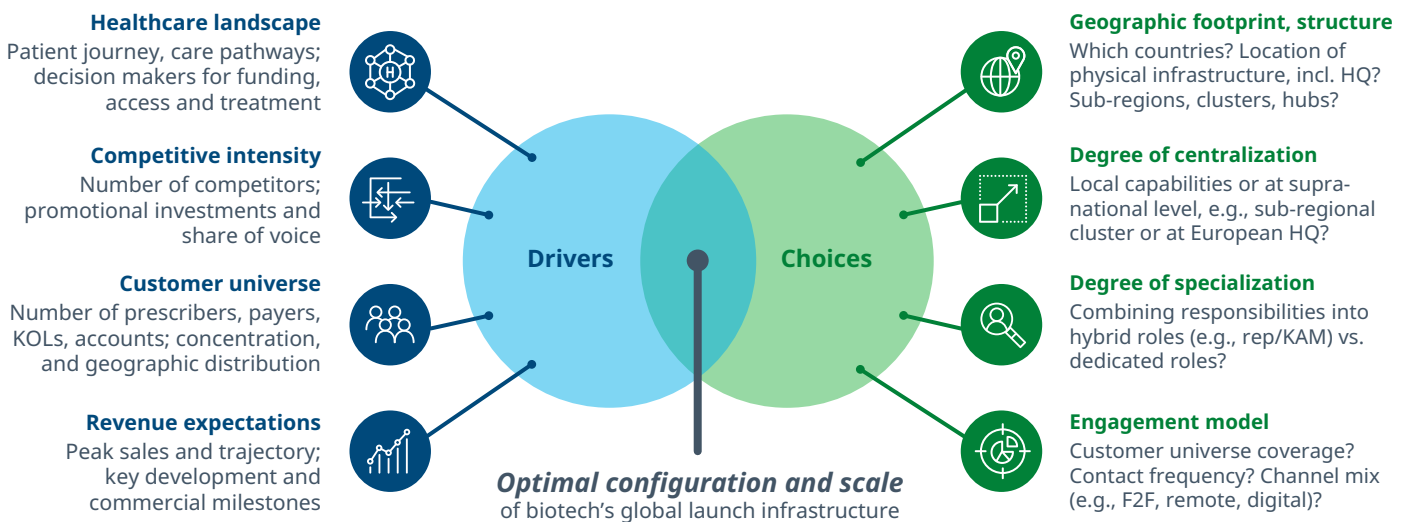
Healthcare landscape
Patient journey, care pathways; decision makers for funding, access and treatment

Competitive intensity
Number of competitors; promotional investments and share of voice

Customer universe
Number of prescribers, payers, KOLs, accounts; concentration, and geographic distribution

Revenue expectations
Peak sales and trajectory; key development and commercial milestones

Drivers

Choices

Geographic footprint, structure
Which countries? Location of physical infrastructure, incl. HQ? Sub-regions, clusters, hubs?

Degree of centralization
Local capabilities or at supranational level, e.g., sub-regional cluster or at European HQ?

Degree of specialization
Combining responsibilities into hybrid roles (e.g., rep/KAM) vs. dedicated roles?

Engagement model
Customer universe coverage? Contact frequency? Channel mix (e.g., F2F, remote, digital)?

Optimal configuration and scale
of biotech's global launch infrastructure